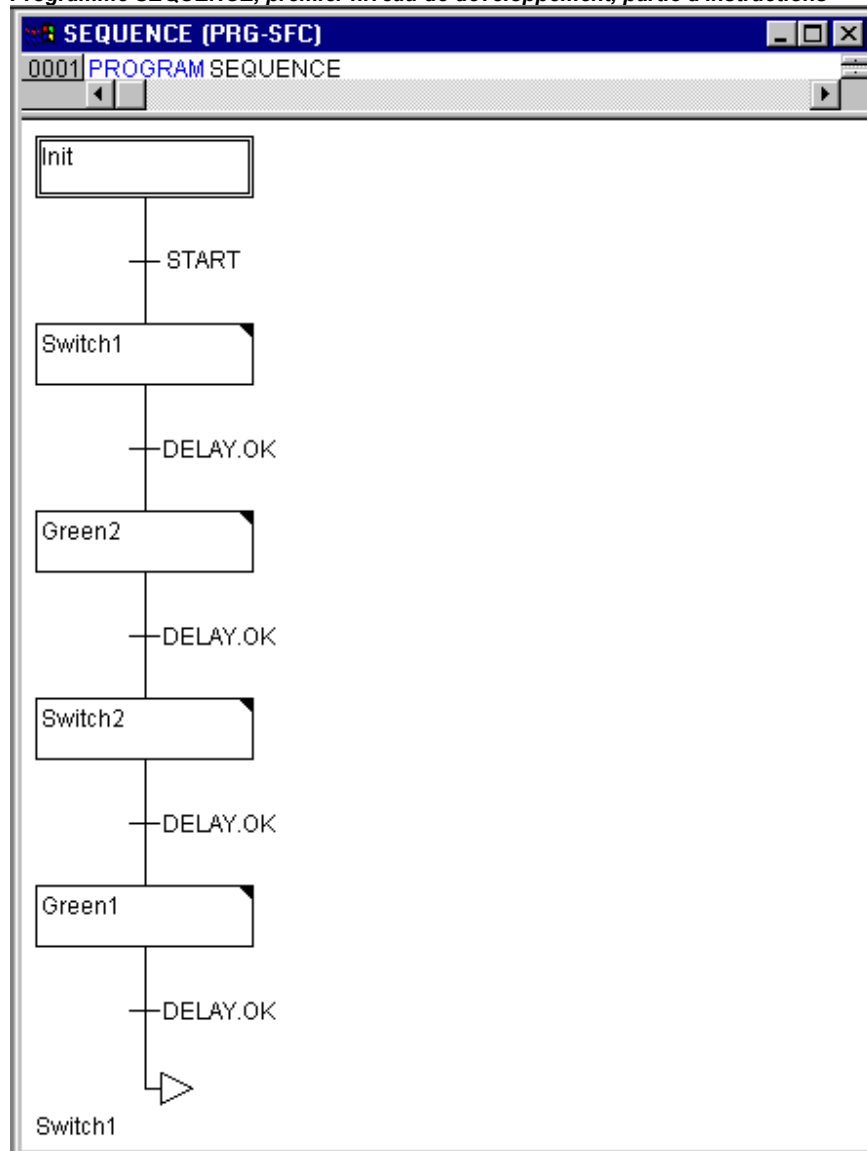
Programme SEQUENCE, premier niveau de développement, partie d'instructions

SEQUENCE (PRG-SFC)

0001 PROGRAM SEQUENCE

Init

START

Switch1

DELAY.OK

Green2

DELAY.OK

Switch2

DELAY.OK

Green1

DELAY.OK

Switch1